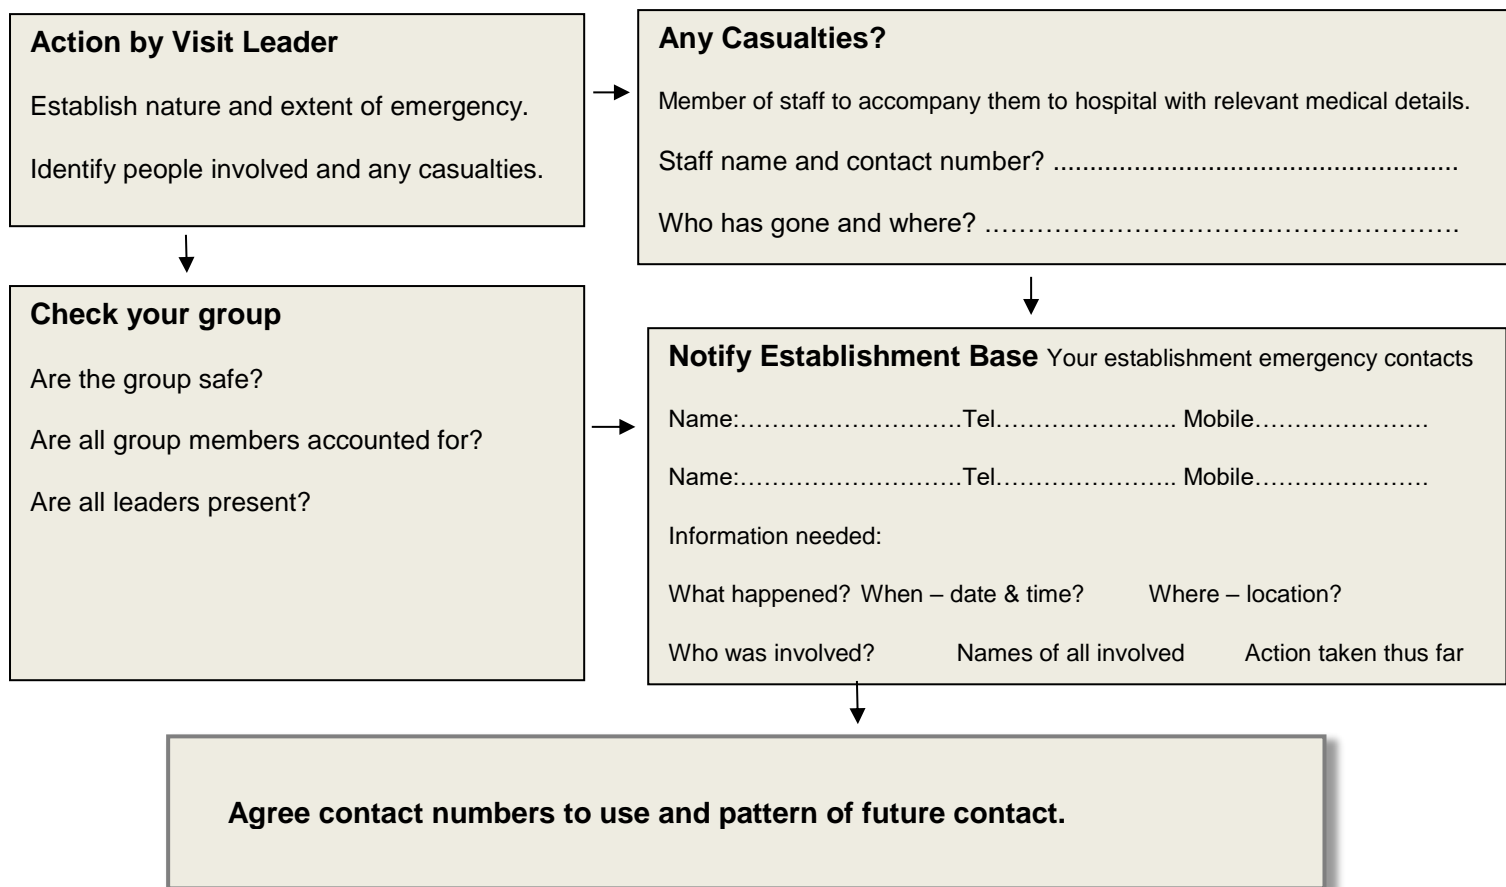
**Action by Visit Leader**

Establish nature and extent of emergency.

Identify people involved and any casualties.

**Any Casualties?**

Member of staff to accompany them to hospital with relevant medical details.

Staff name and contact number? .......................................................

Who has gone and where? …………………………………………….

**Check your group**

Are the group safe?

Are all group members accounted for?

Are all leaders present?

**Notify Establishment Base** Your establishment emergency contacts

Name:………………………Tel………………….. Mobile…………………

Name:………………………Tel………………….. Mobile…………………

Information needed:

What happened? When – date & time? Where – location?

Who was involved? Names of all involved Action taken thus far

**Agree contact numbers to use and pattern of future contact.**